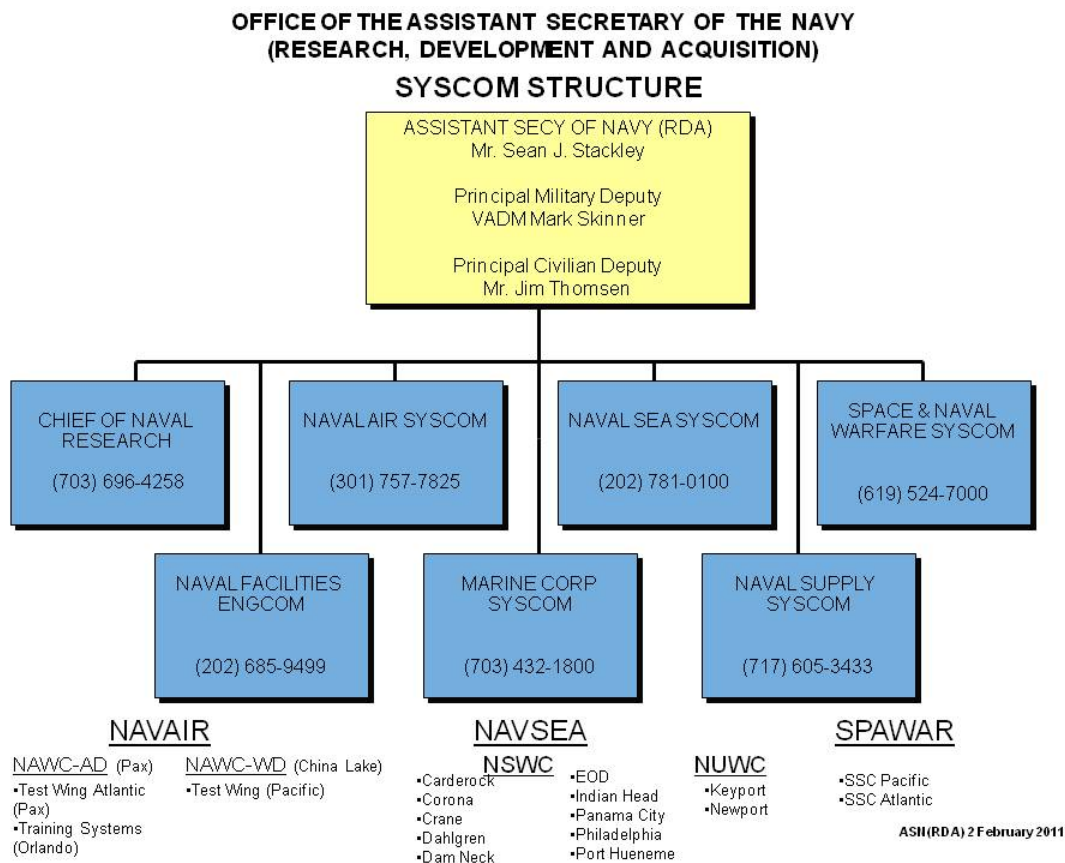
OFFICE OF THE ASSISTANT SECRETARY OF THE NAVY
(RESEARCH, DEVELOPMENT AND ACQUISITION)

SYSCOM STRUCTURE

ASSISTANT SECY OF NAVY (RDA)
Mr. Sean J. Stackley

Principal Military Deputy
VADM Mark Skinner

Principal Civilian Deputy
Mr. Jim Thomsen

CHIEF OF NAVAL RESEARCH
(703) 696-4258

NAVAL AIR SYSCOM
(301) 757-7825

NAVAL SEA SYSCOM
(202) 781-0100

SPACE & NAVAL WARFARE SYSCOM
(619) 524-7000

NAVAL FACILITIES ENGCOM
(202) 685-9499

MARINE CORP SYSCOM
(703) 432-1800

NAVAL SUPPLY SYSCOM
(717) 605-3433

NAVAIR

NAWC-AD (Pax)
•Test Wing Atlantic (Pax)
•Training Systems (Orlando)

NAWC-WD (China Lake)
•Test Wing (Pacific)

NAVSEA

NSWC
•Carderock
•Corona
•Crane
•Dahlgren
•Dam Neck

•EOD
•Indian Head
•Panama City
•Philadelphia
•Port Hueneme

NUWC
•Keyport
•Newport

SPAWAR

•SSC Pacific
•SSC Atlantic

ASN(RDA) 2 February 2011